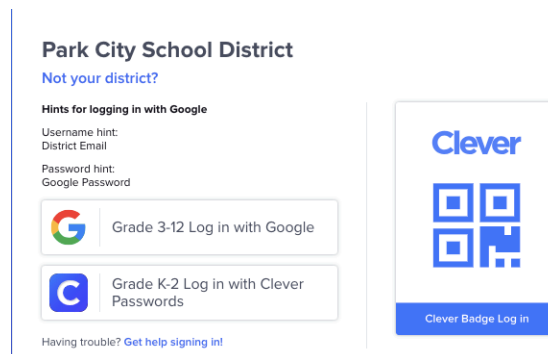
Park City School District

Not your district?

Hints for logging in with Google

Username hint:
District Email

Password hint:
Google Password

G Grade 3-12 Log in with Google

C Grade K-2 Log in with Clever Passwords

Having trouble? Get help signing in!

Clever

Clever Badge Log in